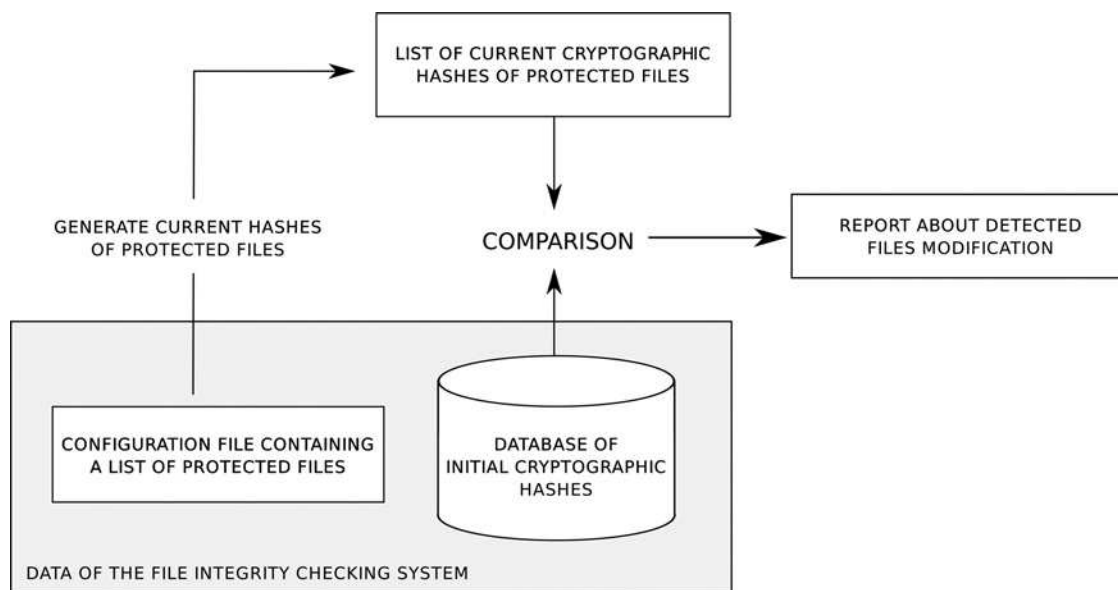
LIST OF CURRENT CRYPTOGRAPHIC HASHES OF PROTECTED FILES

GENERATE CURRENT HASHES OF PROTECTED FILES

COMPARISON

REPORT ABOUT DETECTED FILES MODIFICATION

CONFIGURATION FILE CONTAINING A LIST OF PROTECTED FILES

DATABASE OF INITIAL CRYPTOGRAPHIC HASHES

DATA OF THE FILE INTEGRITY CHECKING SYSTEM